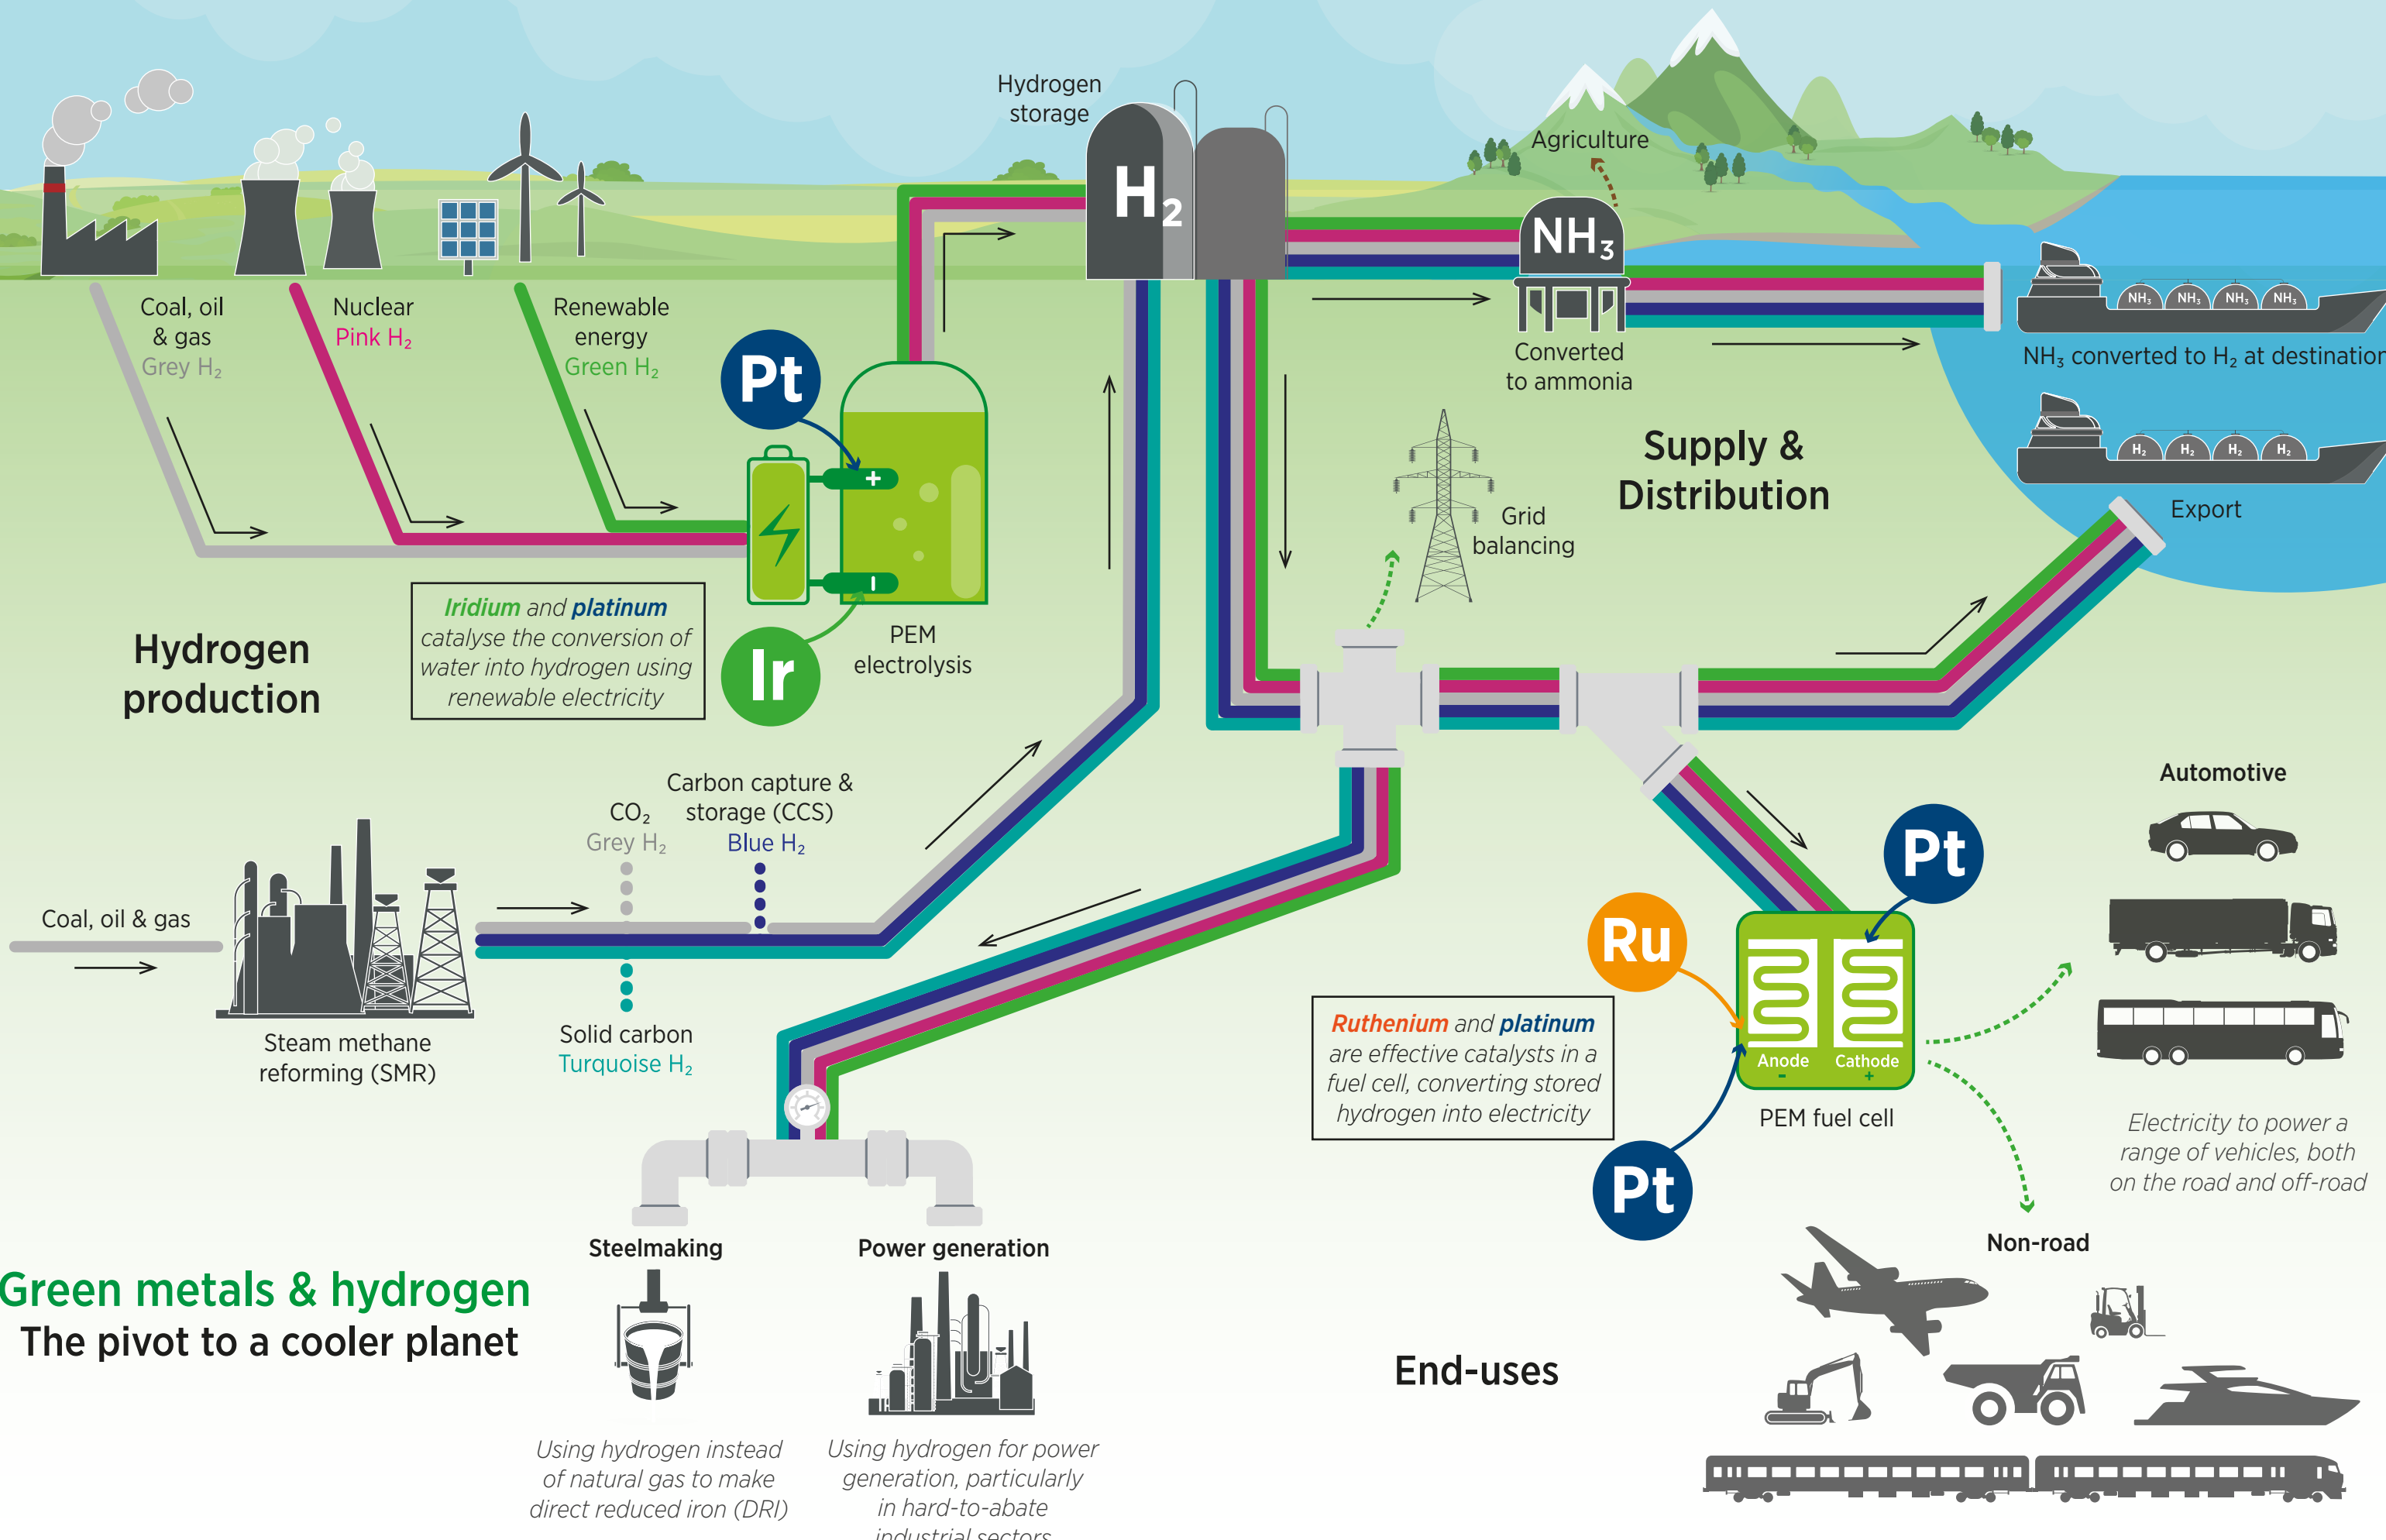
Hydrogen storage

$H_2$

Agriculture

$NH_3$

Coal, oil & gas
Grey $H_2$

Nuclear
Pink $H_2$

Renewable energy
Green $H_2$

Pt

Converted to ammonia

$NH_3$ $NH_3$ $NH_3$ $NH_3$

$NH_3$ converted to $H_2$ at destination

$H_2$ $H_2$ $H_2$ $H_2$

Export

Supply & Distribution

Grid balancing

Iridium and platinum catalyse the conversion of water into hydrogen using renewable electricity

Ir

PEM electrolysis

Hydrogen production

Carbon capture & storage (CCS)
Blue $H_2$

$CO_2$
Grey $H_2$

Coal, oil & gas

Steam methane reforming (SMR)

Solid carbon
Turquoise $H_2$

Automotive

Pt

Ru

Ruthenium and platinum are effective catalysts in a fuel cell, converting stored hydrogen into electricity

Anode
-

Cathode
+

PEM fuel cell

Pt

Electricity to power a range of vehicles, both on the road and off-road

Non-road

Steelmaking

Power generation

Green metals & hydrogen
The pivot to a cooler planet

Using hydrogen instead of natural gas to make direct reduced iron (DRI)

Using hydrogen for power generation, particularly in hard-to-abate industrial sectors

End-uses